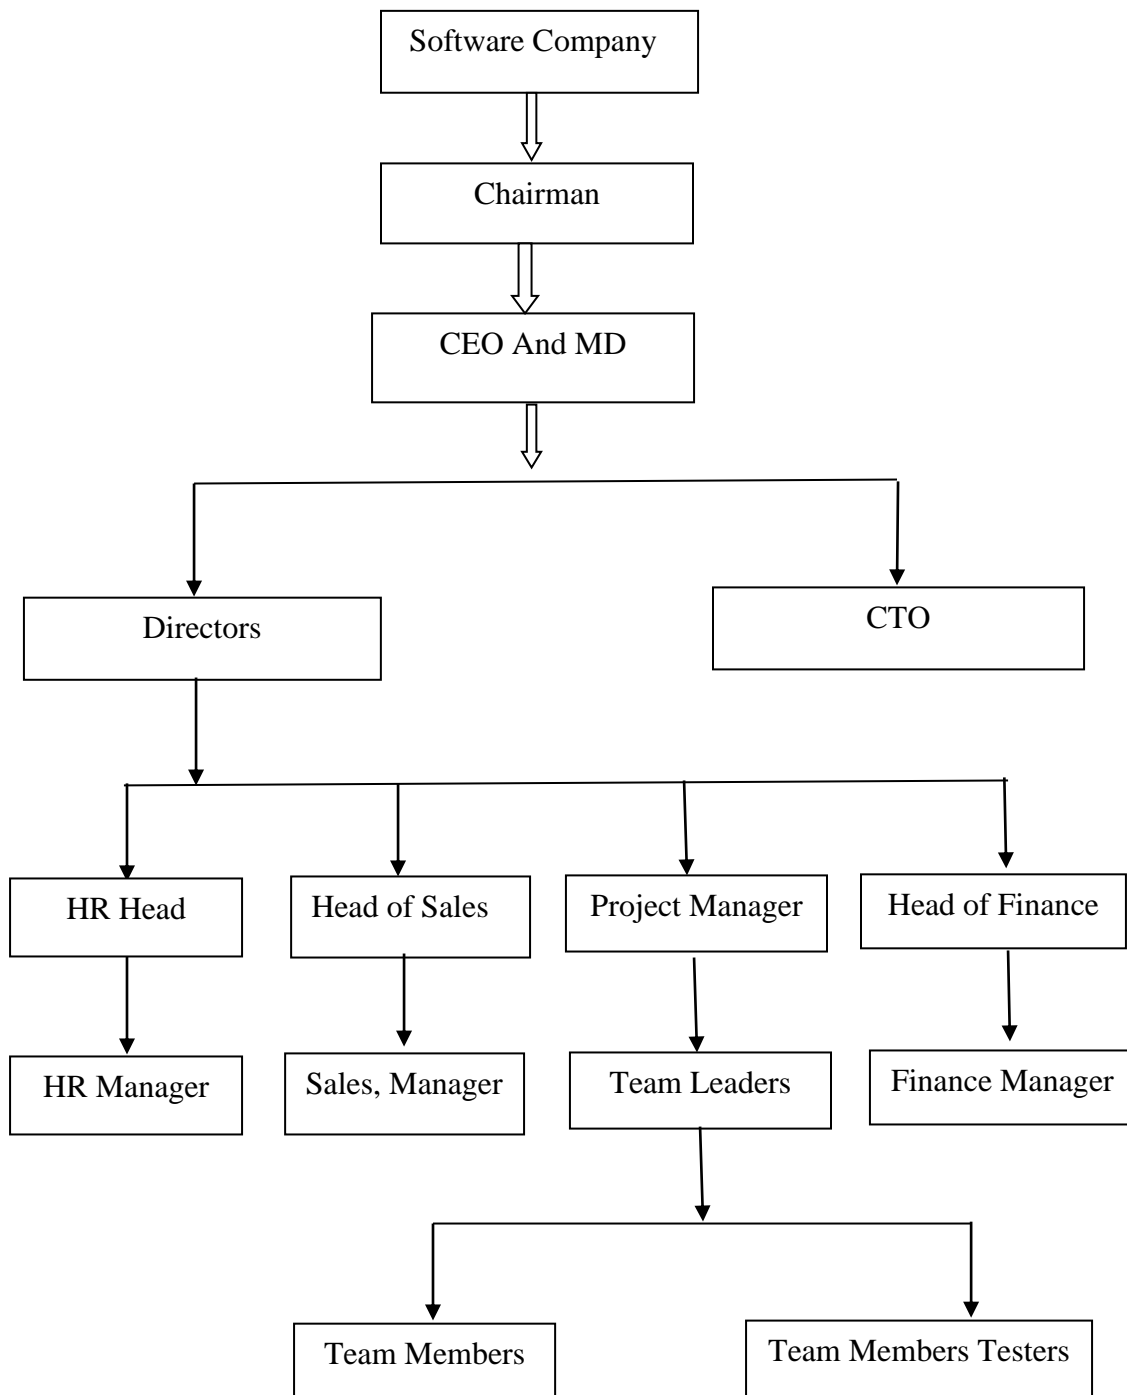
Software Company

Chairman

CEO And MD

Directors

CTO

HR Head

Head of Sales

Project Manager

Head of Finance

HR Manager

Sales, Manager

Team Leaders

Finance Manager

Team Members

Team Members Testers